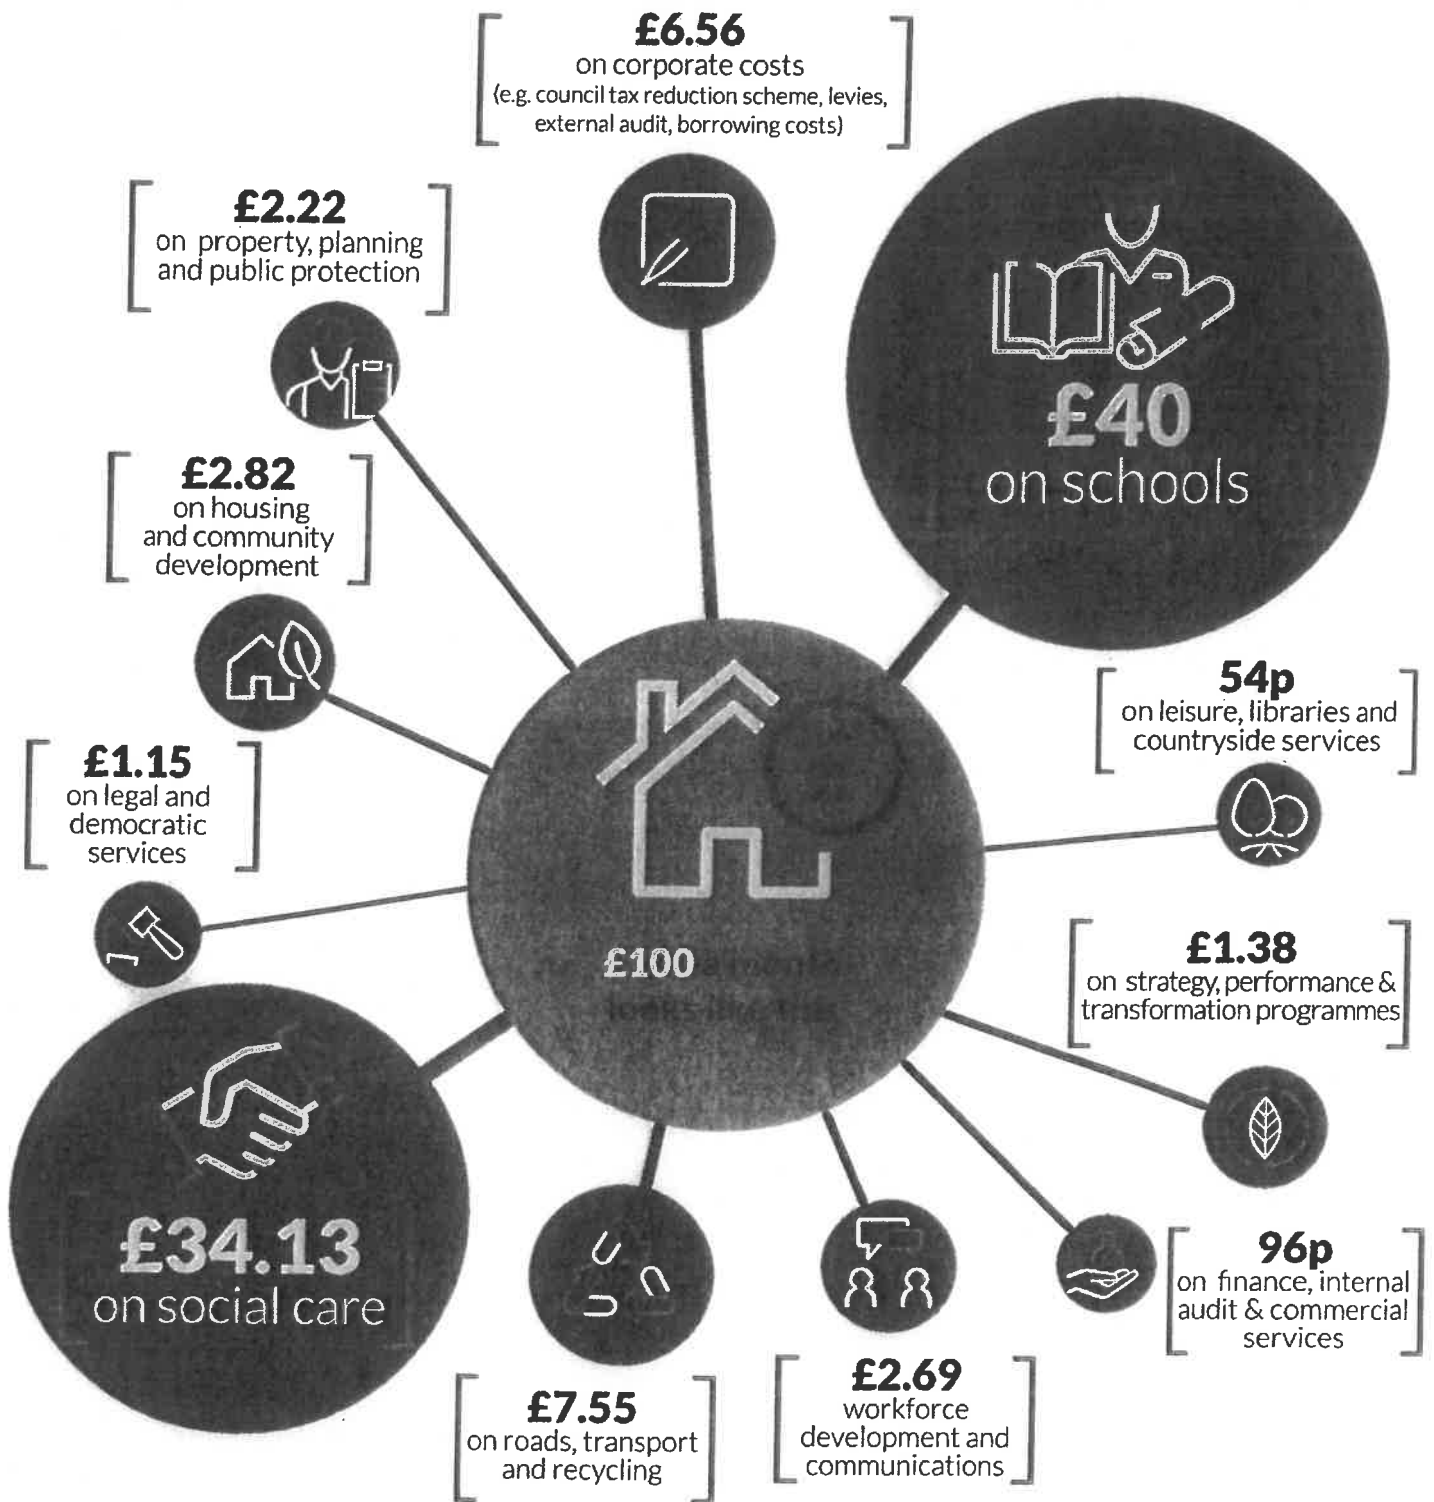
£6.56
on corporate costs
(e.g. council tax reduction scheme, levies, external audit, borrowing costs)

£2.22
on property, planning and public protection

£40
on schools

£2.82
on housing and community development

54p
on leisure, libraries and countryside services

£1.15
on legal and democratic services

£100 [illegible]

£1.38
on strategy, performance & transformation programmes

£34.13
on social care

96p
on finance, internal audit & commercial services

£7.55
on roads, transport and recycling

£2.69
workforce development and communications